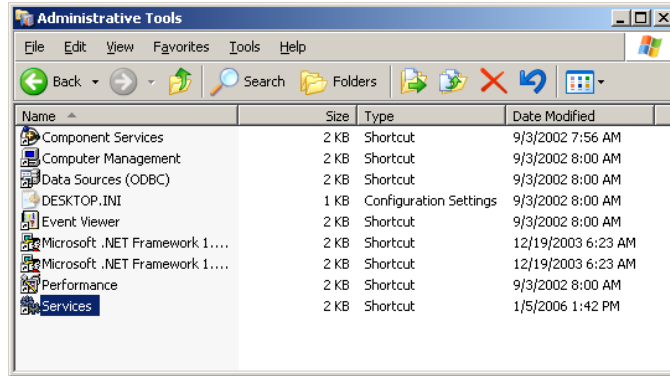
Administrative Tools

File Edit View Favorites Tools Help

Back Search Folders

| Name | Size | Type | Date Modified |
|---|---|---|---|
| Component Services | 2 KB | Shortcut | 9/3/2002 7:56 AM |
| Computer Management | 2 KB | Shortcut | 9/3/2002 8:00 AM |
| Data Sources (ODBC) | 2 KB | Shortcut | 9/3/2002 8:00 AM |
| DESKTOP.INI | 1 KB | Configuration Settings | 9/3/2002 8:00 AM |
| Event Viewer | 2 KB | Shortcut | 9/3/2002 8:00 AM |
| Microsoft .NET Framework 1.... | 2 KB | Shortcut | 12/19/2003 6:23 AM |
| Microsoft .NET Framework 1.... | 2 KB | Shortcut | 12/19/2003 6:23 AM |
| Performance | 2 KB | Shortcut | 9/3/2002 8:00 AM |
| Services | 2 KB | Shortcut | 1/5/2006 1:42 PM |